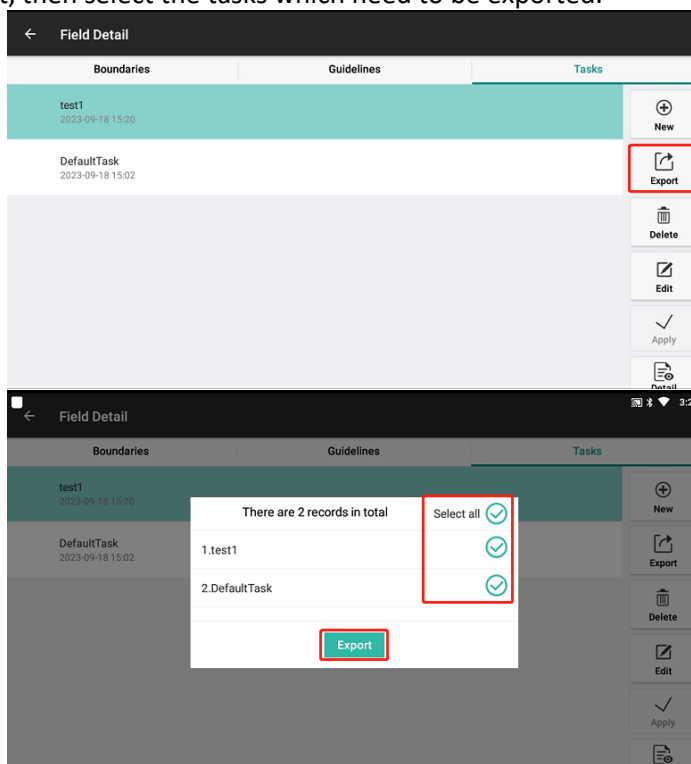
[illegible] then select the tasks which need to be exported.

Field Detail

Boundaries | Guidelines | Tasks

test1
2023-09-18 15:20

DefaultTask
2023-09-18 15:02

New
Export
Delete
Edit
Apply
Detail

Field Detail

Boundaries | Guidelines | Tasks

test1
2023-09-18 15:20

DefaultTask
2023-09-18 15:02

There are 2 records in total
Select all
1.test1
2.DefaultTask
Export

New
Export
Delete
Edit
Apply